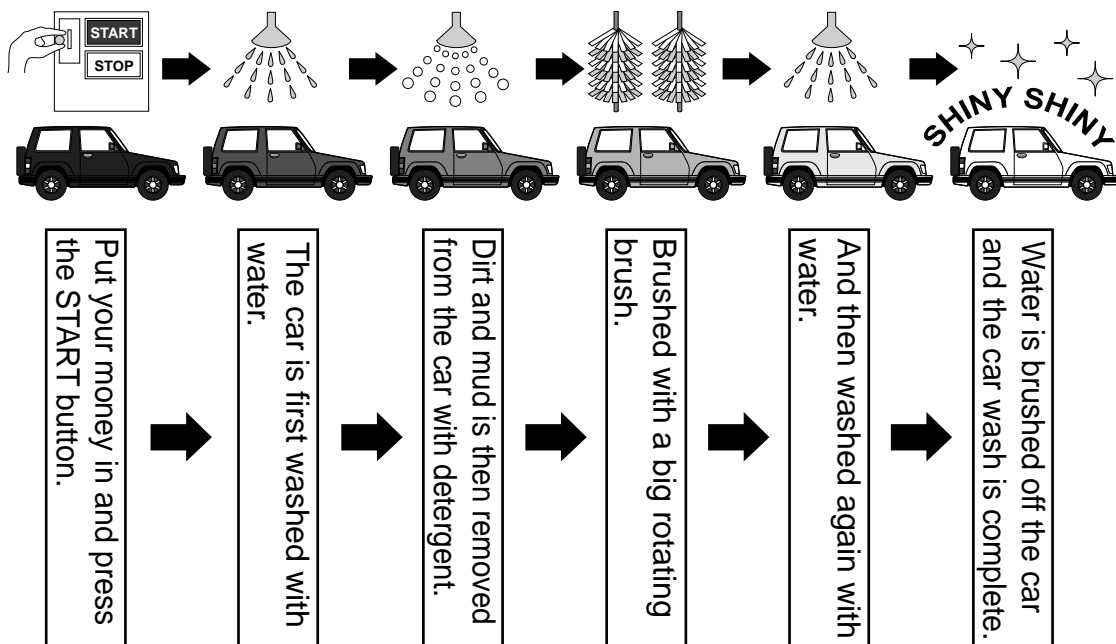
START
STOP

SHINY SHINY

Put your money in and press the START button.

The car is first washed with water.

Dirt and mud is then removed from the car with detergent.

Brushed with a big rotating brush.

And then washed again with water.

Water is brushed off the car and the car wash is complete.